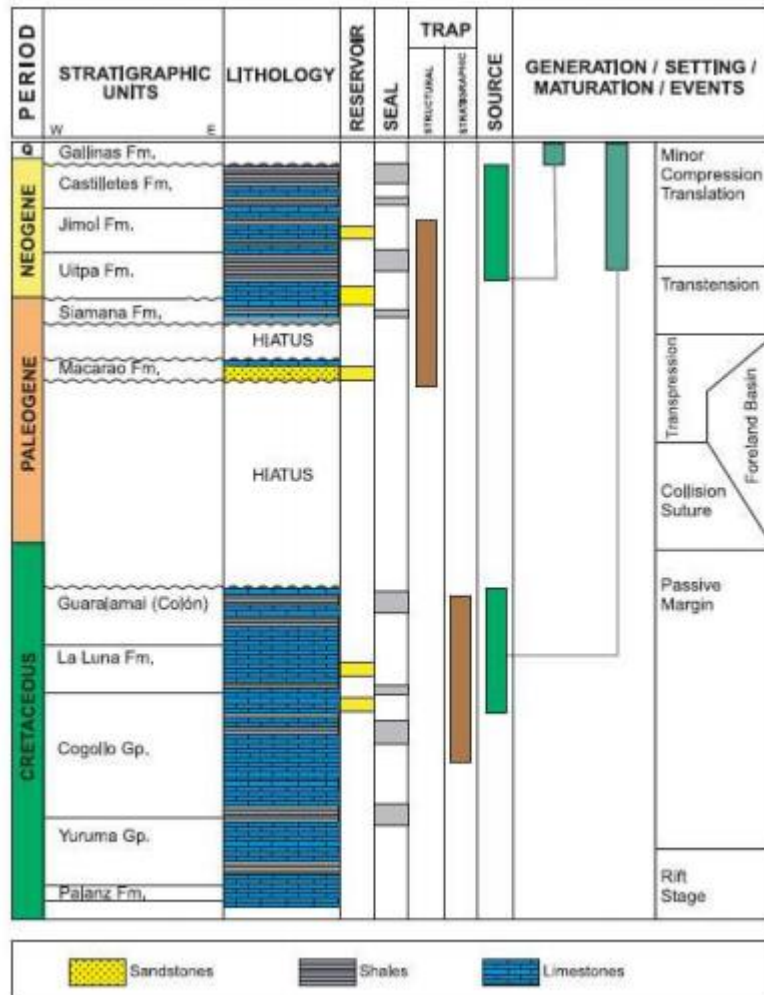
| PERIOD | STRATIGRAPHIC UNITS W E | LITHOLOGY | RESERVOIR | SEAL | TRAP STRUCTURAL | TRAP STRATIGRAPHIC | SOURCE | GENERATION / SETTING / MATURATION / EVENTS |
|---|---|---|---|---|---|---|---|---|
| Q | Gallinas Fm. | | | | | | | Minor Compression Translation |
| NEOGENE | Castilletes Fm. | | | | | | | |
| | Jimol Fm. | | | | | | | |
| | Uitpa Fm. | | | | | | | Transtension |
| PALEOGENE | Siamana Fm. | | | | | | | |
| | | HIATUS | | | | | | Transpression |
| | Macarao Fm. | | | | | | | Foreland Basin |
| | | HIATUS | | | | | | Collision Suture |
| CRETACEOUS | Guarajamai (Colón) | | | | | | | Passive Margin |
| | La Luna Fm. | | | | | | | |
| | Cogollo Gp. | | | | | | | |
| | Yuruma Gp. | | | | | | | |
| | Palanz Fm. | | | | | | | Rift Stage |

Sandstones Shales Limestones